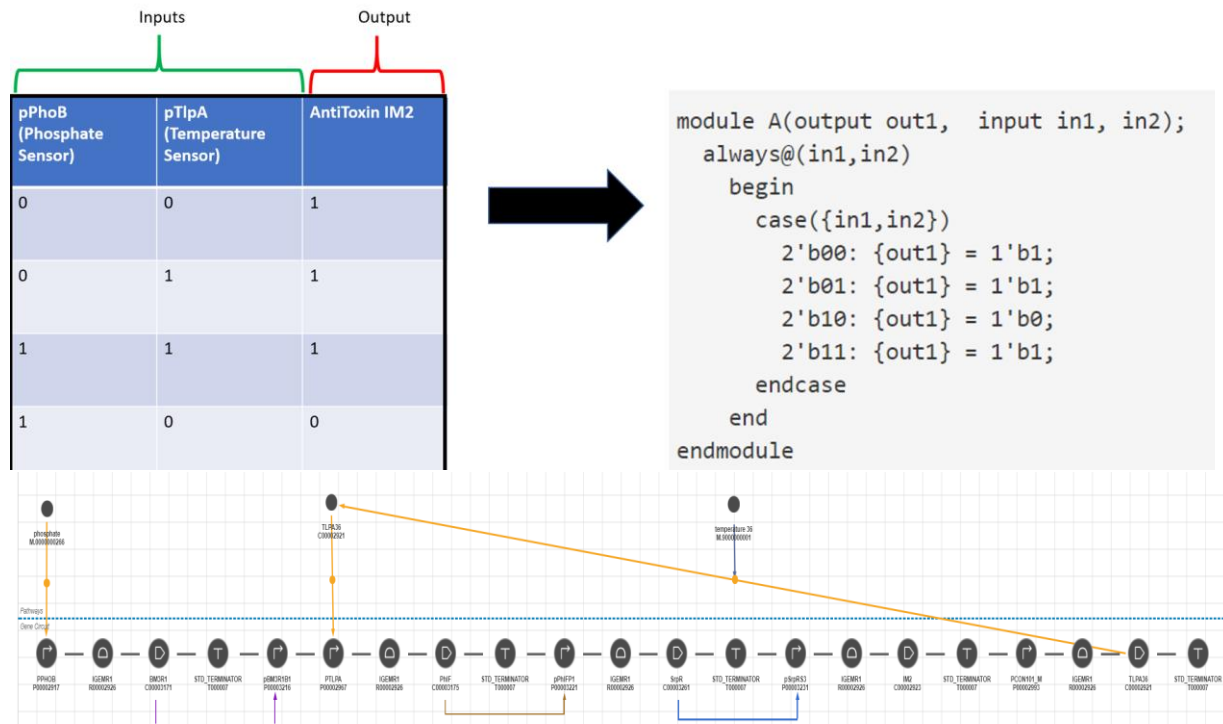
Inputs

Output

| pPhoB (Phosphate Sensor) | pTlpA (Temperature Sensor) | AntiToxin IM2 |
|---|---|---|
| 0 | 0 | 1 |
| 0 | 1 | 1 |
| 1 | 1 | 1 |
| 1 | 0 | 0 |

module A(output out1,  input in1, in2);
  always@(in1,in2)
    begin
      case({in1,in2})
        2'b00: {out1} = 1'b1;
        2'b01: {out1} = 1'b1;
        2'b10: {out1} = 1'b0;
        2'b11: {out1} = 1'b1;
      endcase
    end
endmodule

phosphate
M.0000000266

TLPA36
C00002921

temperature 36
M.0000000001

Pathways

Gene Circuit

PPHOB P00002917

IGEMR1 R00002926

BM3R1 C00003171

STD_TERMINATOR T000007

pBM3R1B1 P00003216

PTLPA P00002967

IGEMR1 R00002926

PhiF C00003175

STD_TERMINATOR T000007

pPhIFP1 P00003221

IGEMR1 R00002926

SrpR C00003261

STD_TERMINATOR T000007

pSrpRS3 P00003231

IGEMR1 R00002926

IM2 C00002923

STD_TERMINATOR T000007

PCON101_M P00002993

IGEMR1 R00002926

TLPA36 C00002921

STD_TERMINATOR T000007